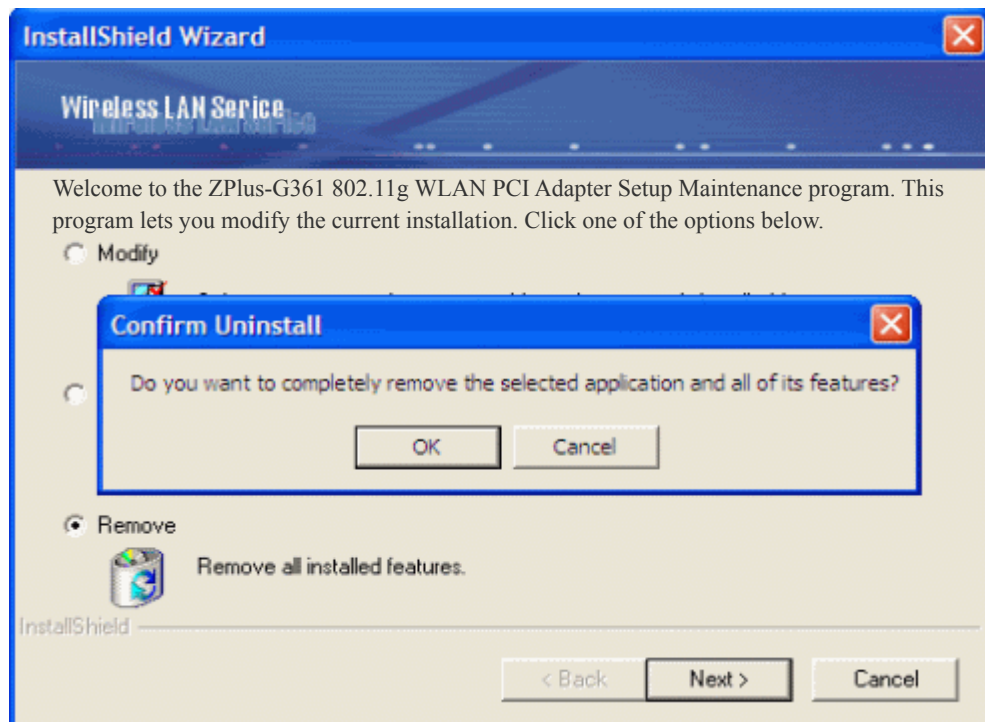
InstallShield Wizard

Wireless LAN Serice

Welcome to the ZPlus-G361 802.11g WLAN PCI Adapter Setup Maintenance program. This program lets you modify the current installation. Click one of the options below.

Modify

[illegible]

Confirm Uninstall

Do you want to completely remove the selected application and all of its features?

OK

Cancel

Remove

Remove all installed features.

InstallShield

< Back

Next >

Cancel